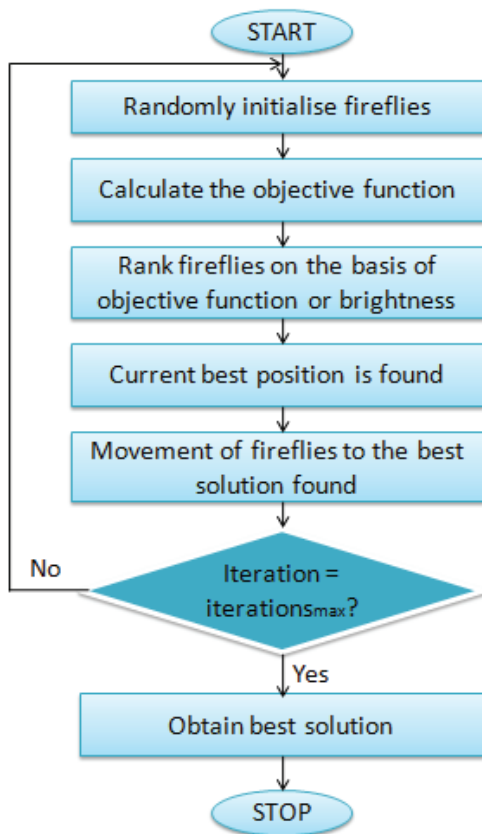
START

Randomly initialise fireflies

Calculate the objective function

Rank fireflies on the basis of objective function or brightness

Current best position is found

Movement of fireflies to the best solution found

No

Iteration = iterations$_{max}$?

Yes

Obtain best solution

STOP